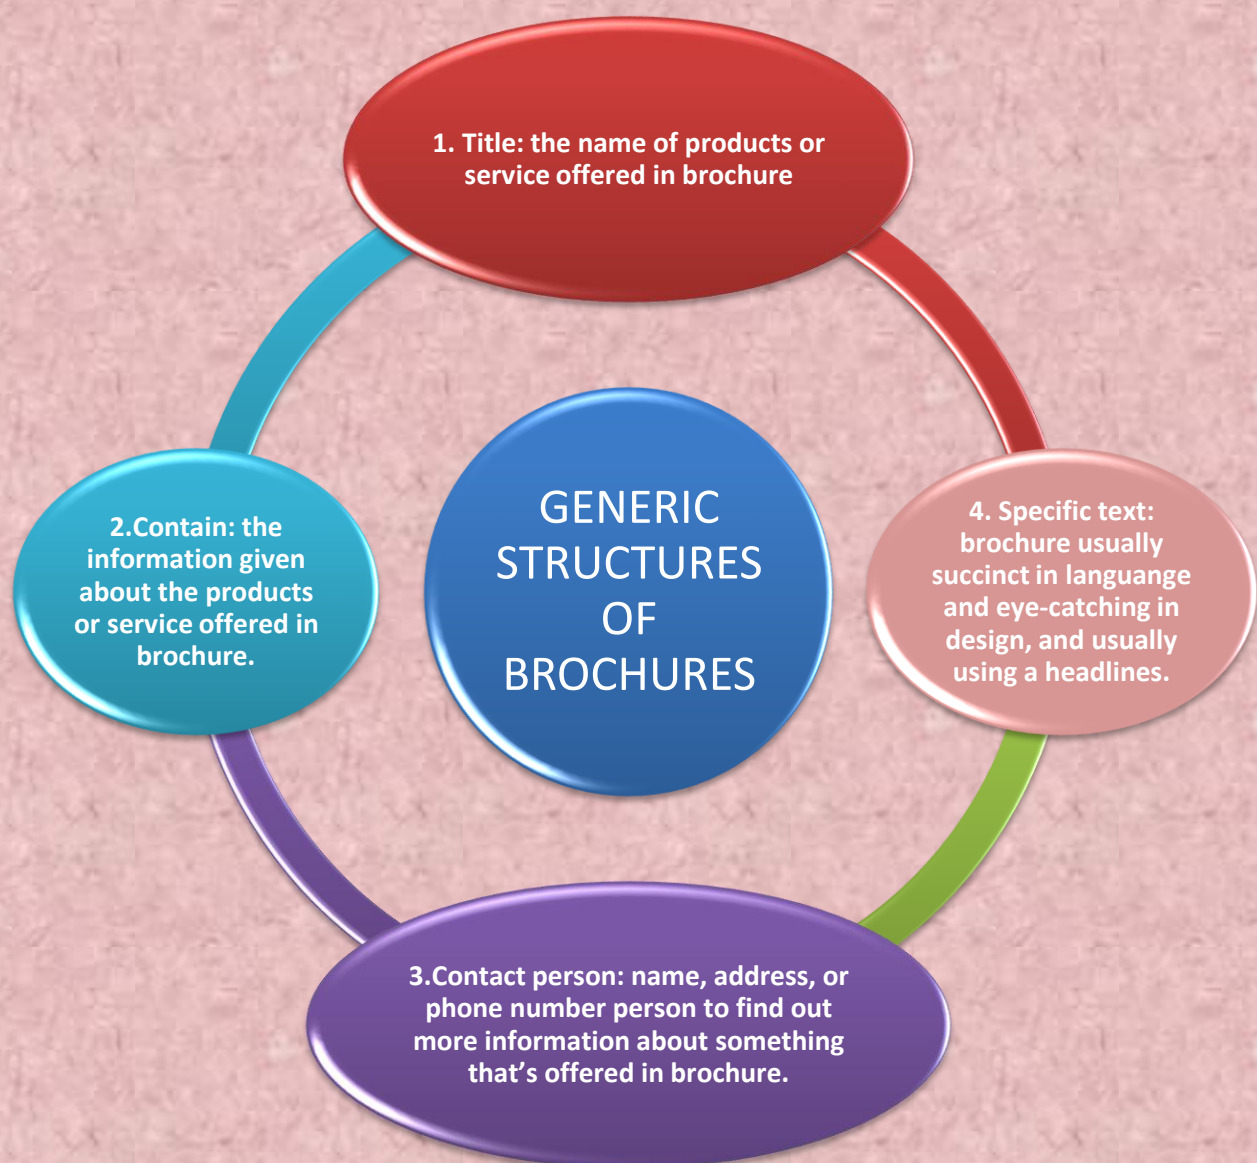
GENERIC STRUCTURES OF BROCHURES

1. Title: the name of products or service offered in brochure

2.Contain: the information given about the products or service offered in brochure.

3.Contact person: name, address, or phone number person to find out more information about something that's offered in brochure.

4. Specific text: brochure usually succinct in languange and eye-catching in design, and usually using a headlines.